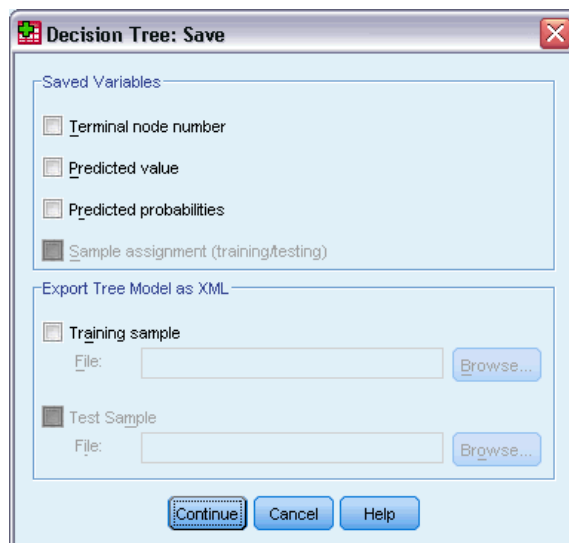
Decision Tree: Save

Saved Variables

Terminal node number

Predicted value

Predicted probabilities

Sample assignment (training/testing)

Export Tree Model as XML

Training sample

File:

Browse...

Test Sample

File:

Browse...

Continue

Cancel

Help